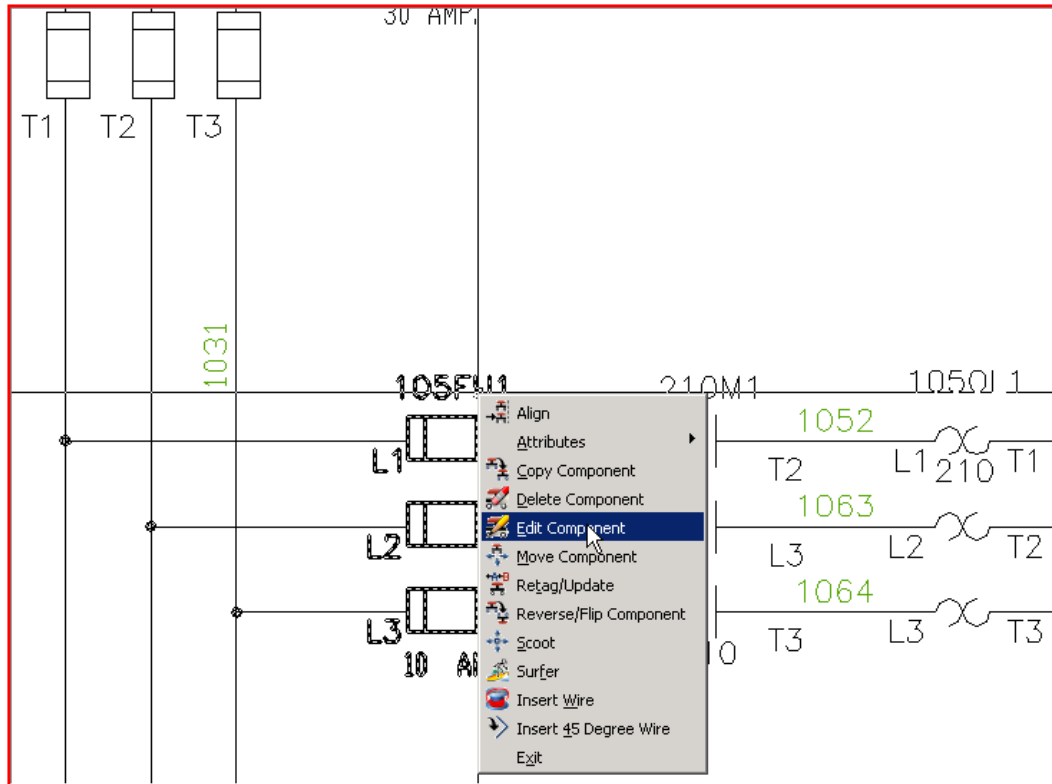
30 AMP.

T1 T2 T3

1031

105FU1

210M1

105OL1

L1

L2

L3

10 A

1052

1063

1064

T2

L3

T3

L1

210

T1

L2

T2

L3

T3

10

Align
Attributes
Copy Component
Delete Component
Edit Component
Move Component
Retag/Update
Reverse/Flip Component
Scoot
Surfer
Insert Wire
Insert 45 Degree Wire
Exit